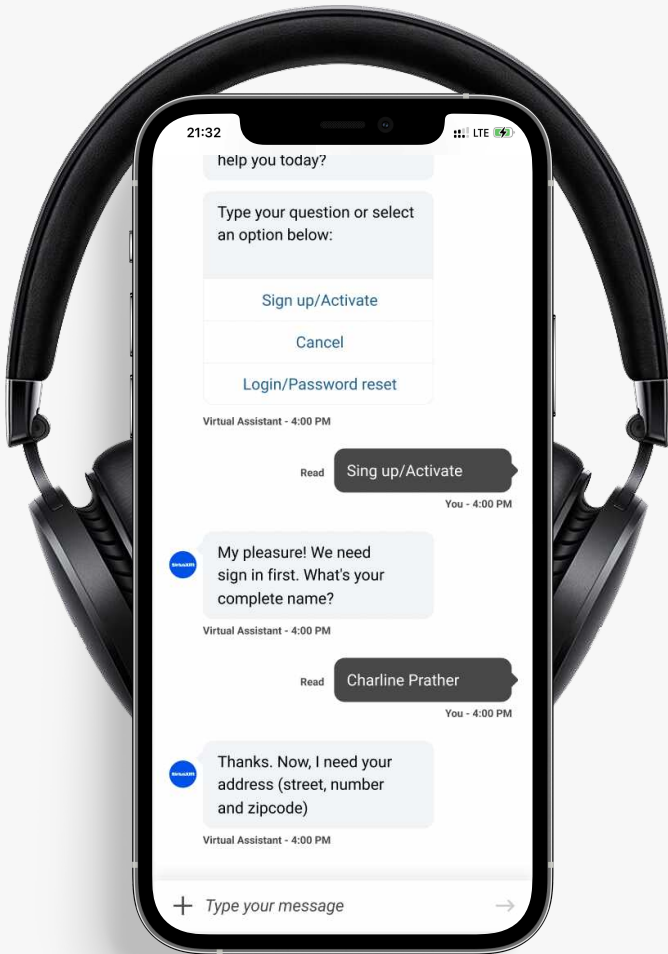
21:32

LTE

help you today?

Type your question or select an option below:

Sign up/Activate

Cancel

Login/Password reset

Virtual Assistant - 4:00 PM

Read Sing up/Activate

You - 4:00 PM

SiriusXM

My pleasure! We need sign in first. What's your complete name?

Virtual Assistant - 4:00 PM

Read Charline Prather

You - 4:00 PM

SiriusXM

Thanks. Now, I need your address (street, number and zipcode)

Virtual Assistant - 4:00 PM

+ Type your message